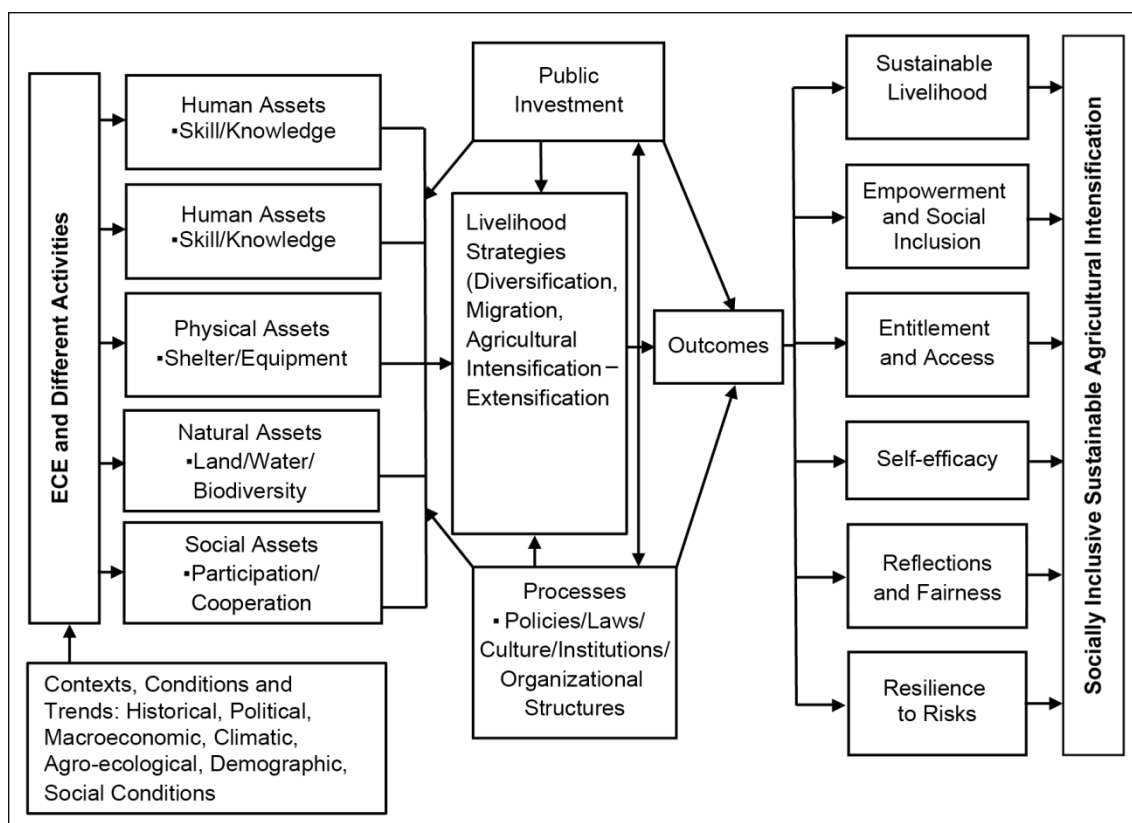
ECE and Different Activities

Human Assets
▪Skill/Knowledge

Human Assets
▪Skill/Knowledge

Physical Assets
▪Shelter/Equipment

Natural Assets
▪Land/Water/ Biodiversity

Social Assets
▪Participation/ Cooperation

Contexts, Conditions and Trends: Historical, Political, Macroeconomic, Climatic, Agro-ecological, Demographic, Social Conditions

Public Investment

Livelihood Strategies (Diversification, Migration, Agricultural Intensification – Extensification

Processes
▪ Policies/Laws/ Culture/Institutions/ Organizational Structures

Outcomes

Sustainable Livelihood

Empowerment and Social Inclusion

Entitlement and Access

Self-efficacy

Reflections and Fairness

Resilience to Risks

Socially Inclusive Sustainable Agricultural Intensification